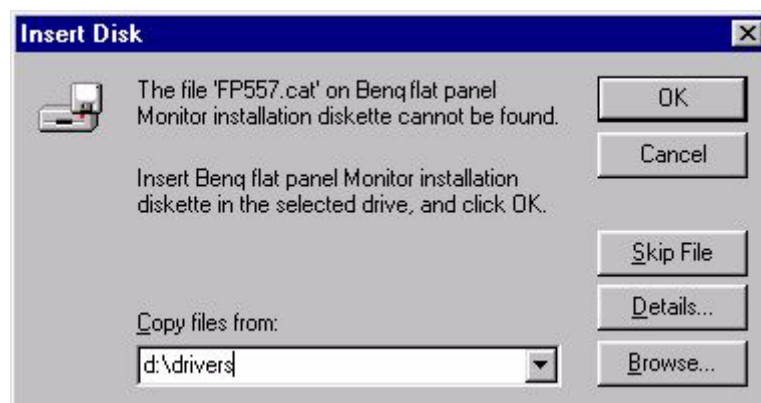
Insert Disk

The file 'FP557.cat' on Benq flat panel Monitor installation diskette cannot be found.

Insert Benq flat panel Monitor installation diskette in the selected drive, and click OK.

OK

Cancel

Skip File

Details...

Copy files from:

d:\drivers

Browse...